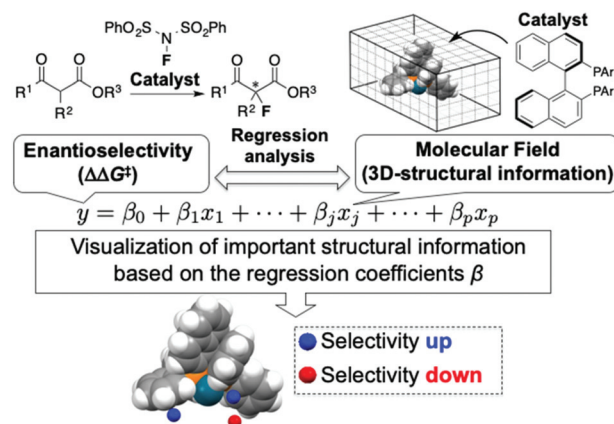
$PhO_2S$ N $SO_2Ph$
F

O O
$R^1$ $R^2$ $OR^3$

Catalyst

O O
$R^1$ * $R^2$ F $OR^3$

Catalyst

PAr
PAr

Enantioselectivity
($\Delta\Delta G^‡$)

Regression analysis

Molecular Field
(3D-structural information)

$y = \beta_0 + \beta_1 x_1 + \cdots + \beta_j x_j + \cdots + \beta_p x_p$

Visualization of important structural information based on the regression coefficients $\beta$

Selectivity up
Selectivity down